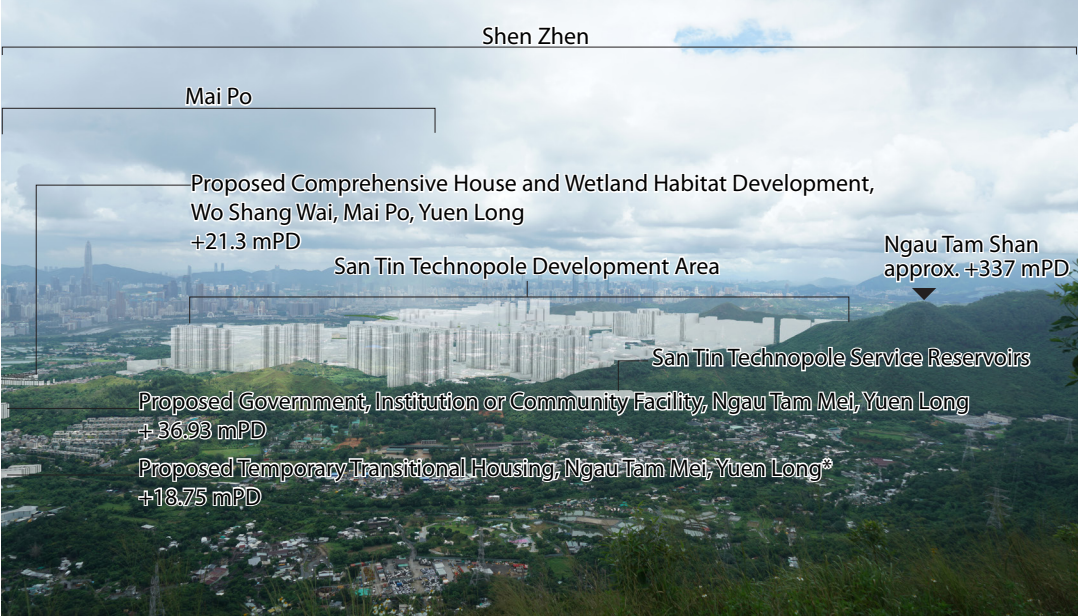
Shen Zhen

Mai Po

Proposed Comprehensive House and Wetland Habitat Development, Wo Shang Wai, Mai Po, Yuen Long
+21.3 mPD

Ngau Tam Shan
approx. +337 mPD

San Tin Technopole Development Area

San Tin Technopole Service Reservoirs

Proposed Government, Institution or Community Facility, Ngau Tam Mei, Yuen Long
+ 36.93 mPD

Proposed Temporary Transitional Housing, Ngau Tam Mei, Yuen Long*
+18.75 mPD